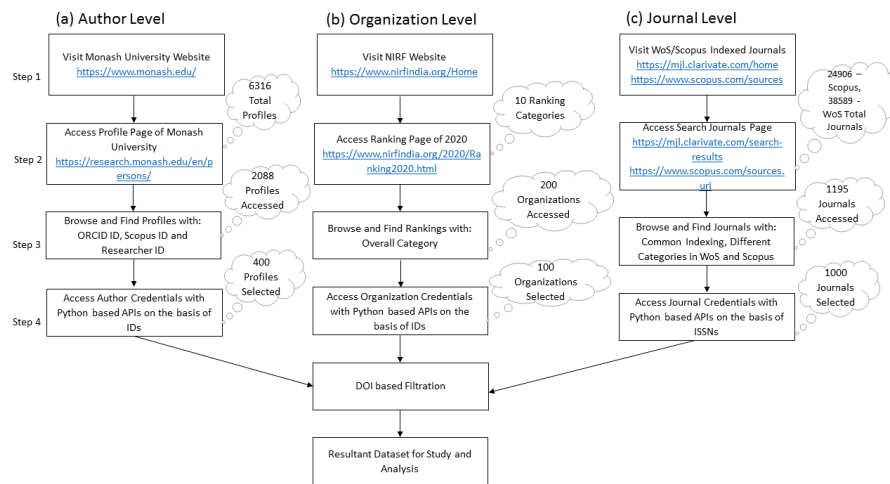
(a) Author Level

(b) Organization Level

(c) Journal Level

Step 1

Visit Monash University Website
https://www.monash.edu/

6316 Total Profiles

Visit NIRF Website
https://www.nirfindia.org/Home

10 Ranking Categories

Visit WoS/Scopus Indexed Journals
https://mjl.clarivate.com/home
https://www.scopus.com/sources

24906 – Scopus, 38589 - WoS Total Journals

Step 2

Access Profile Page of Monash University
https://research.monash.edu/en/persons/

2088 Profiles Accessed

Access Ranking Page of 2020
https://www.nirfindia.org/2020/Ranking2020.html

200 Organizations Accessed

Access Search Journals Page
https://mjl.clarivate.com/search-results
https://www.scopus.com/sources.uri

1195 Journals Accessed

Step 3

Browse and Find Profiles with: ORCID ID, Scopus ID and Researcher ID

400 Profiles Selected

Browse and Find Rankings with: Overall Category

100 Organizations Selected

Browse and Find Journals with: Common Indexing, Different Categories in WoS and Scopus

1000 Journals Selected

Step 4

Access Author Credentials with Python based APIs on the basis of IDs

Access Organization Credentials with Python based APIs on the basis of IDs

Access Journal Credentials with Python based APIs on the basis of ISSNs

DOI based Filtration

Resultant Dataset for Study and Analysis